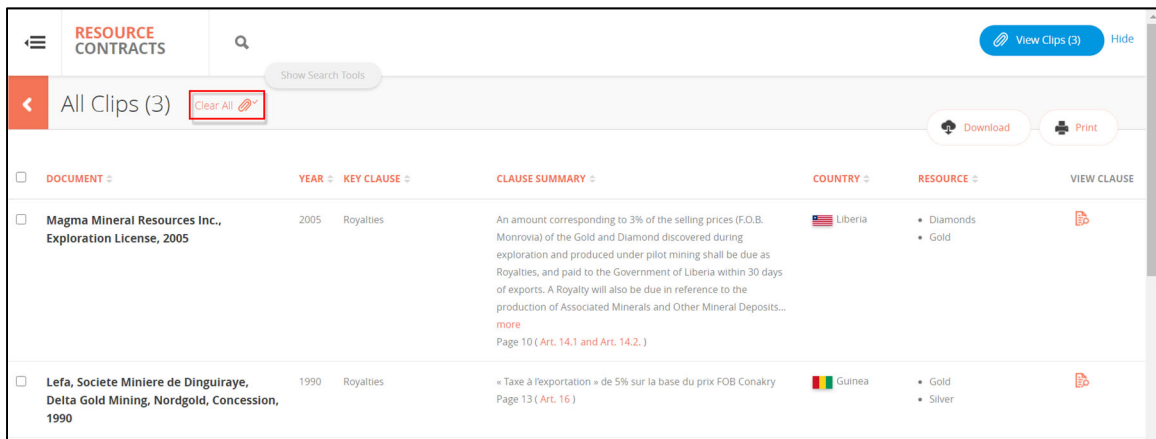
RESOURCE CONTRACTS

Show Search Tools

View Clips (3) Hide

All Clips (3) Clear All

Download Print

| DOCUMENT | YEAR | KEY CLAUSE | CLAUSE SUMMARY | COUNTRY | RESOURCE | VIEW CLAUSE |
|---|---|---|---|---|---|---|
| Magma Mineral Resources Inc., Exploration License, 2005 | 2005 | Royalties | An amount corresponding to 3% of the selling prices (F.O.B. Monrovia) of the Gold and Diamond discovered during exploration and produced under pilot mining shall be due as Royalties, and paid to the Government of Liberia within 30 days of exports. A Royalty will also be due in reference to the production of Associated Minerals and Other Mineral Deposits... more Page 10 ( Art. 14.1 and Art. 14.2. ) | Liberia | • Diamonds • Gold | |
| Lefa, Societe Miniere de Dinguiraye, Delta Gold Mining, Nordgold, Concession, 1990 | 1990 | Royalties | « Taxe à l'exportation » de 5% sur la base du prix FOB Conakry Page 13 ( Art. 16 ) | Guinea | • Gold • Silver | |